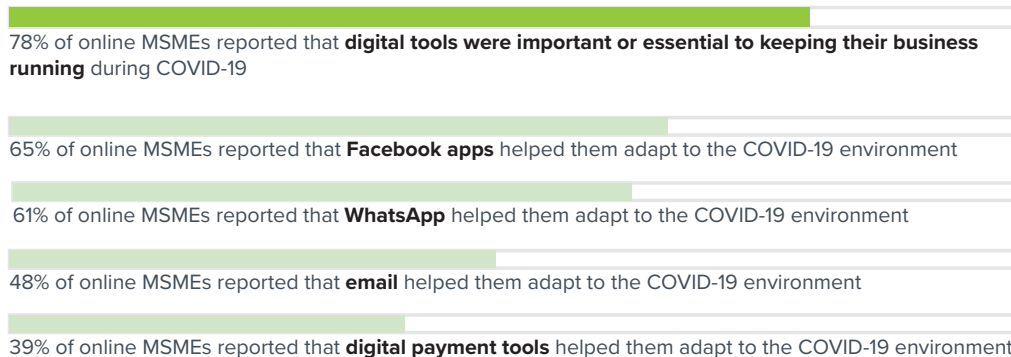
78% of online MSMEs reported that **digital tools were important or essential to keeping their business running** during COVID-19

65% of online MSMEs reported that **Facebook apps** helped them adapt to the COVID-19 environment

61% of online MSMEs reported that **WhatsApp** helped them adapt to the COVID-19 environment

48% of online MSMEs reported that **email** helped them adapt to the COVID-19 environment

39% of online MSMEs reported that **digital payment tools** helped them adapt to the COVID-19 environment